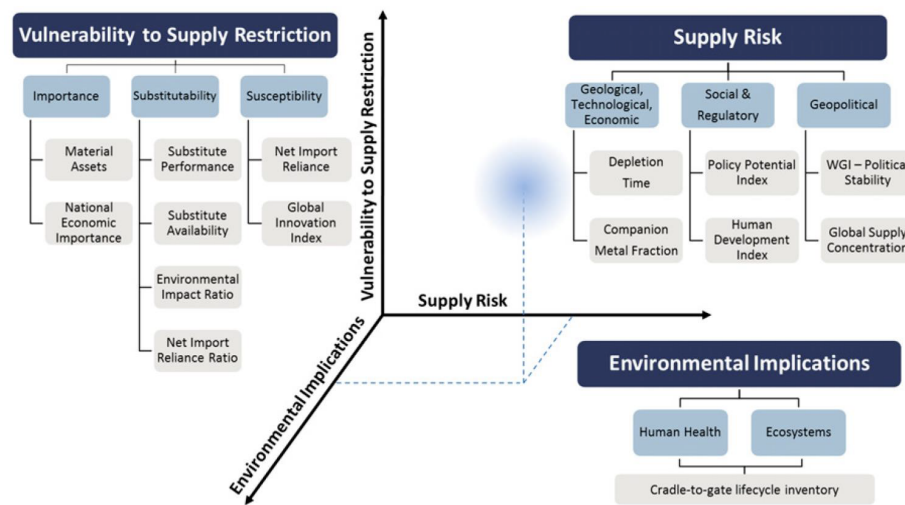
Vulnerability to Supply Restriction

Importance

Material Assets

National Economic Importance

Substitutability

Substitute Performance

Substitute Availability

Environmental Impact Ratio

Net Import Reliance Ratio

Susceptibility

Net Import Reliance

Global Innovation Index

Vulnerability to Supply Restriction

Supply Risk

Environmental Implications

Supply Risk

Geological, Technological, Economic

Depletion Time

Companion Metal Fraction

Social & Regulatory

Policy Potential Index

Human Development Index

Geopolitical

WGI – Politica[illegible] Stability

Global Supply Concentration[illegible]

Environmental Implications

Human Health

Ecosystems

Cradle-to-gate lifecycle inventory